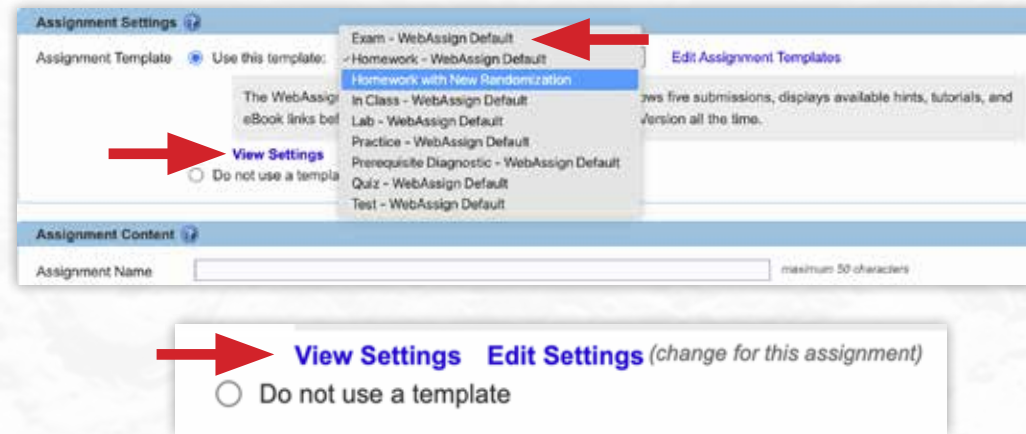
Assignment Settings

Assignment Template Use this template:

Exam - WebAssign Default
✓Homework - WebAssign Default
Homework with New Randomization
In Class - WebAssign Default
Lab - WebAssign Default
Practice - WebAssign Default
Prerequisite Diagnostic - WebAssign Default
Quiz - WebAssign Default
Test - WebAssign Default

Edit Assignment Templates

The WebAssig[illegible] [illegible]ows five submissions, displays available hints, tutorials, and eBook links bel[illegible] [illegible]ersion all the time.

View Settings
Do not use a templa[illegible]

Assignment Content

Assignment Name maximum 50 characters

View Settings Edit Settings (change for this assignment)
Do not use a template